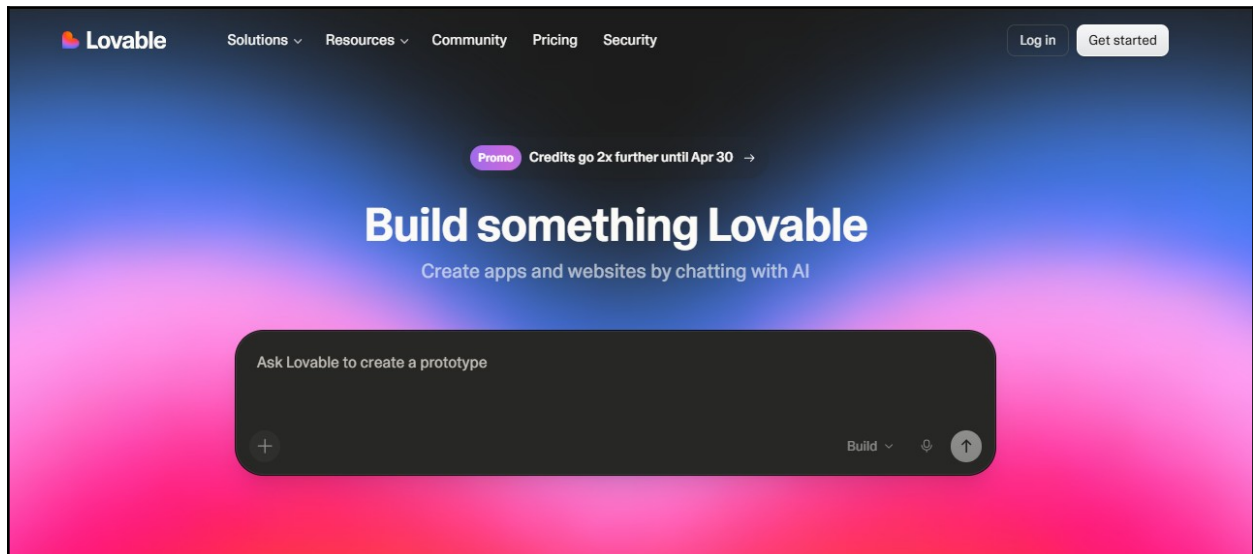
Lovable

Solutions Resources Community Pricing Security

Log in Get started

Promo Credits go 2x further until Apr 30 →

Build something Lovable

Create apps and websites by chatting with AI

Ask Lovable to create a prototype

Build